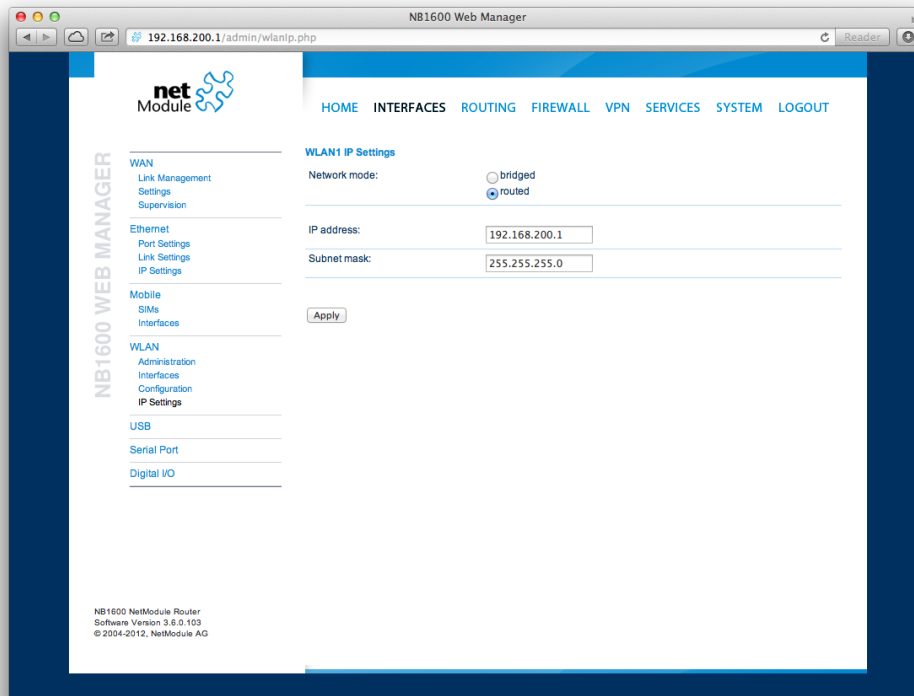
NB1600 Web Manager

192.168.200.1/admin/wlanip.php

Reader

net Module

HOME INTERFACES ROUTING FIREWALL VPN SERVICES SYSTEM LOGOUT

NB1600 WEB MANAGER

WAN
Link Management
Settings
Supervision

Ethernet
Port Settings
Link Settings
IP Settings

Mobile
SIMs
Interfaces

WLAN
Administration
Interfaces
Configuration
IP Settings

USB

Serial Port

Digital I/O

WLAN1 IP Settings

Network mode: bridged routed

IP address: 192.168.200.1

Subnet mask: 255.255.255.0

Apply

NB1600 NetModule Router
Software Version 3.6.0.103
© 2004-2012, NetModule AG